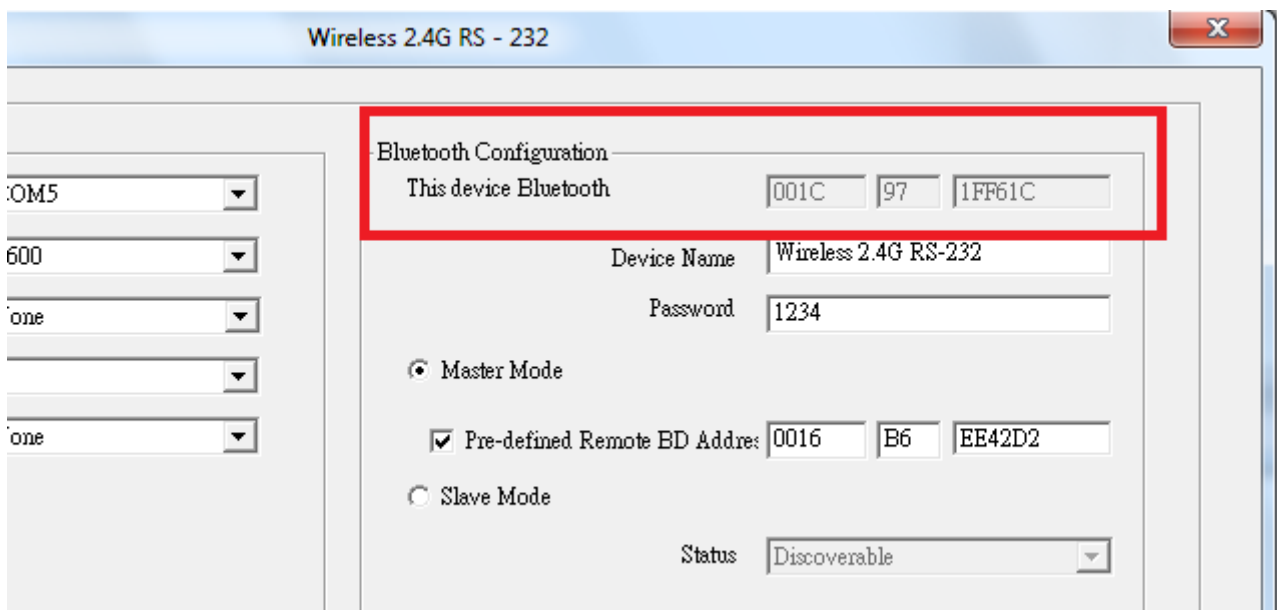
Wireless 2.4G RS - 232

OM5

600

Jone

Jone

Bluetooth Configuration

This device Bluetooth 001C 97 1FF61C

Device Name Wireless 2.4G RS-232

Password 1234

Master Mode

Pre-defined Remote BD Addres 0016 B6 EE42D2

Slave Mode

Status Discoverable